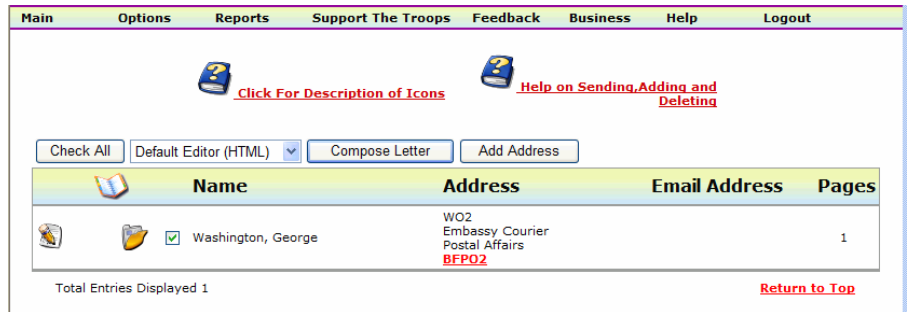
Main Options Reports Support The Troops Feedback Business Help Logout

Click For Description of Icons

Help on Sending,Adding and Deleting

Check All | Default Editor (HTML) | Compose Letter | Add Address

| | | Name | Address | Email Address | Pages |
|---|---|---|---|---|---|
| | | Washington, George | WO2 Embassy Courier Postal Affairs BFPO2 | | 1 |

Total Entries Displayed 1

Return to Top